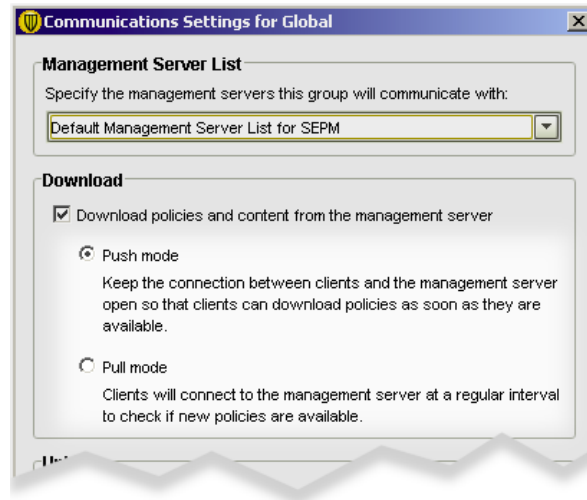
Communications Settings for Global

Management Server List

Specify the management servers this group will communicate with:

Default Management Server List for SEPM

Download

Download policies and content from the management server

Push mode

Keep the connection between clients and the management server open so that clients can download policies as soon as they are available.

Pull mode

Clients will connect to the management server at a regular interval to check if new policies are available.

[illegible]